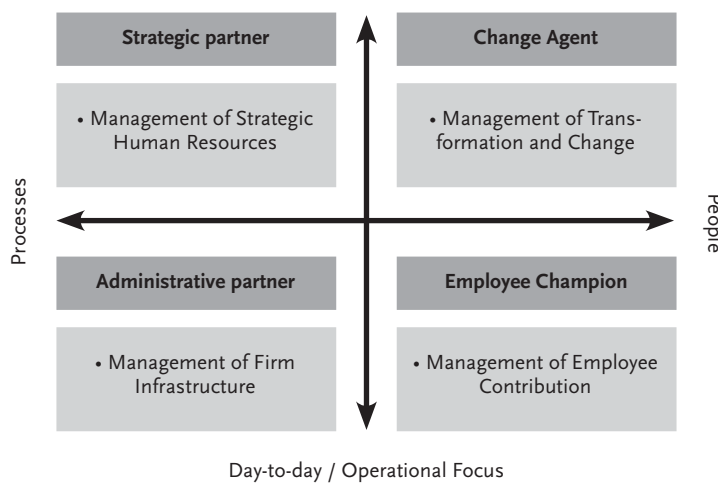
Strategic partner

• Management of Strategic Human Resources

Change Agent

• Management of Transformation and Change

Processes

People

Administrative partner

• Management of Firm Infrastructure

Employee Champion

• Management of Employee Contribution

Day-to-day / Operational Focus